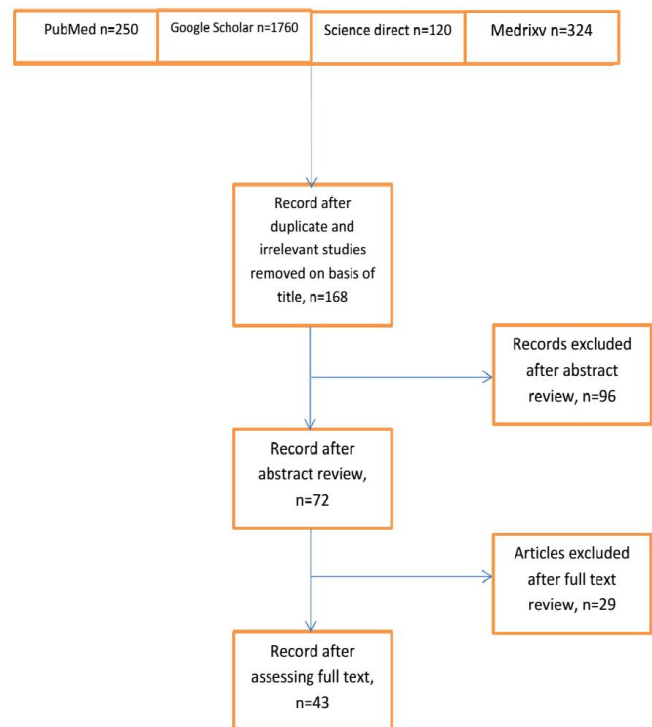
PubMed n=250

Google Scholar n=1760

Science direct n=120

Medrixv n=324

Record after duplicate and irrelevant studies removed on basis of title, n=168

Records excluded after abstract review, n=96

Record after abstract review, n=72

Articles excluded after full text review, n=29

Record after assessing full text, n=43